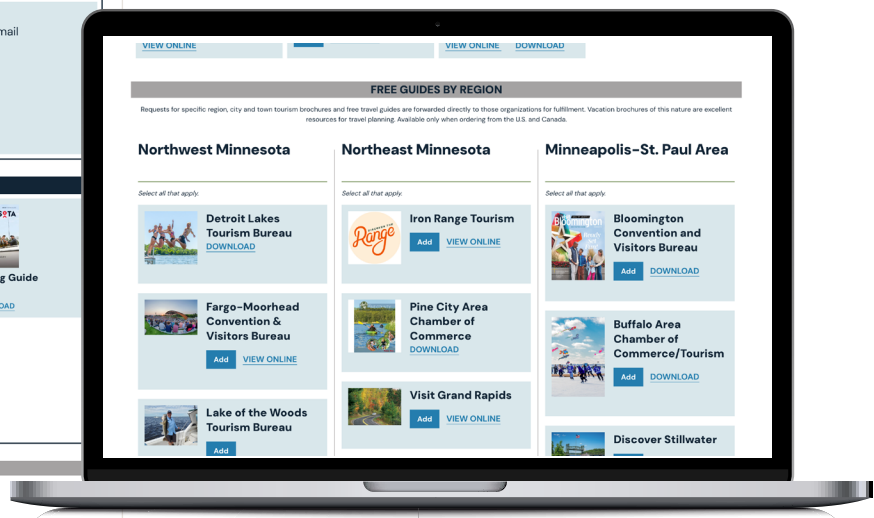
mail

SOTA

g Guide

OAD

VIEW ONLINE

VIEW ONLINE DOWNLOAD

FREE GUIDES BY REGION

Requests for specific region, city and town tourism brochures and free travel guides are forwarded directly to those organizations for fulfillment. Vacation brochures of this nature are excellent resources for travel planning. Available only when ordering from the U.S. and Canada.

Northwest Minnesota

Select all that apply.

Detroit Lakes Tourism Bureau
DOWNLOAD

Fargo-Moorhead Convention & Visitors Bureau
Add VIEW ONLINE

Lake of the Woods Tourism Bureau
Add

Northeast Minnesota

Select all that apply.

Range

Iron Range Tourism
Add VIEW ONLINE

Pine City Area Chamber of Commerce
DOWNLOAD

Visit Grand Rapids
Add VIEW ONLINE

Minneapolis-St. Paul Area

Select all that apply.

Bloomington

Bloomington Convention and Visitors Bureau
Add DOWNLOAD

Buffalo Area Chamber of Commerce/Tourism
Add DOWNLOAD

Discover Stillwater